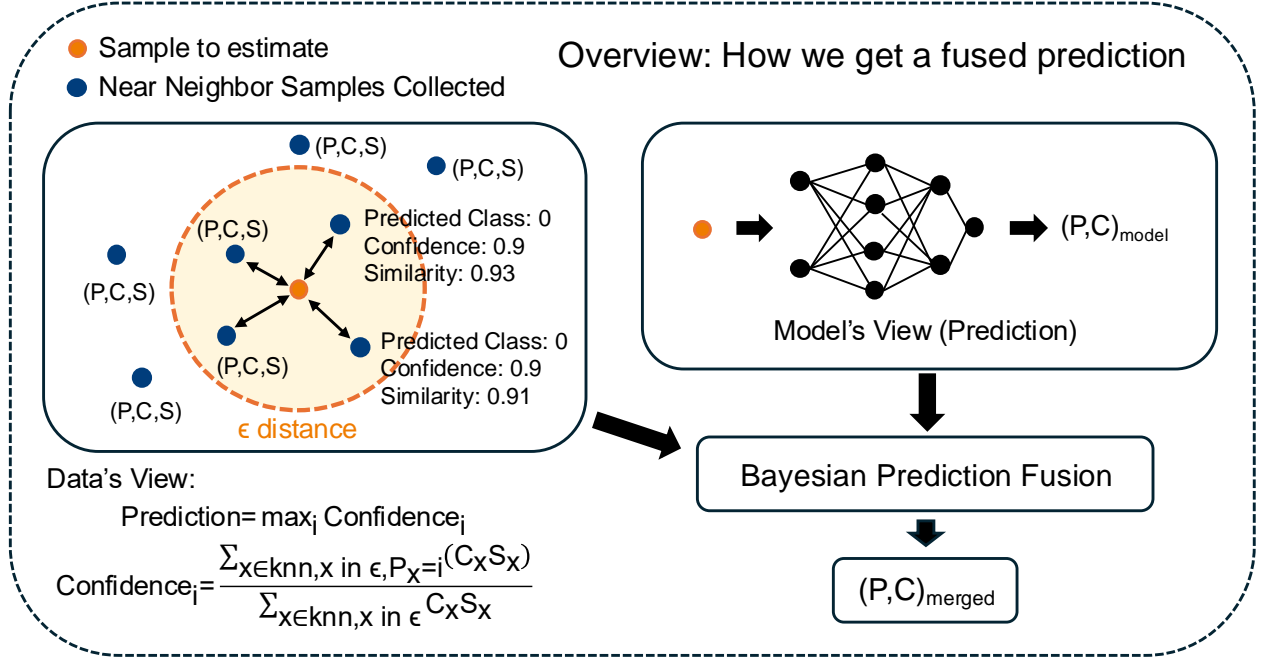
Sample to estimate
Near Neighbor Samples Collected

Overview: How we get a fused prediction

(P,C,S)
(P,C,S)
(P,C,S)
Predicted Class: 0
Confidence: 0.9
Similarity: 0.93
(P,C,S)
(P,C,S)
Predicted Class: 0
Confidence: 0.9
Similarity: 0.91
(P,C,S)
ϵ distance

$(P,C)_{model}$

Model's View (Prediction)

Bayesian Prediction Fusion

$(P,C)_{merged}$

Data's View:

Prediction= $\max_i$ Confidence$_i$

Confidence$_i$= $\frac{\sum_{x \in knn, x \text{ in } \epsilon, P_x = i}(C_x S_x)}{\sum_{x \in knn, x \text{ in } \epsilon} C_x S_x}$